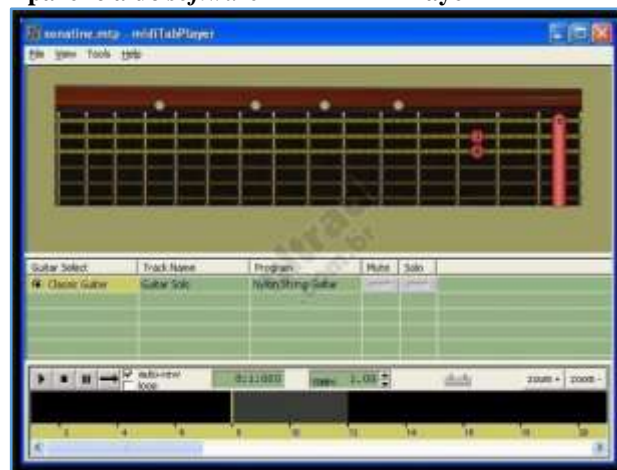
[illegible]

sonatine.mtp - midiTabPlayer

File View Tools Help

| Guitar Select | Track Name | Program | Mute | Solo |
|---|---|---|---|---|
| Classic Guitar | Guitar Solo | Nylon String Guitar | | |

auto-view
loop

0:11:003

Tempo 1.00

zoom + zoom -

1 4 6 8 10 12 14 16 18 20